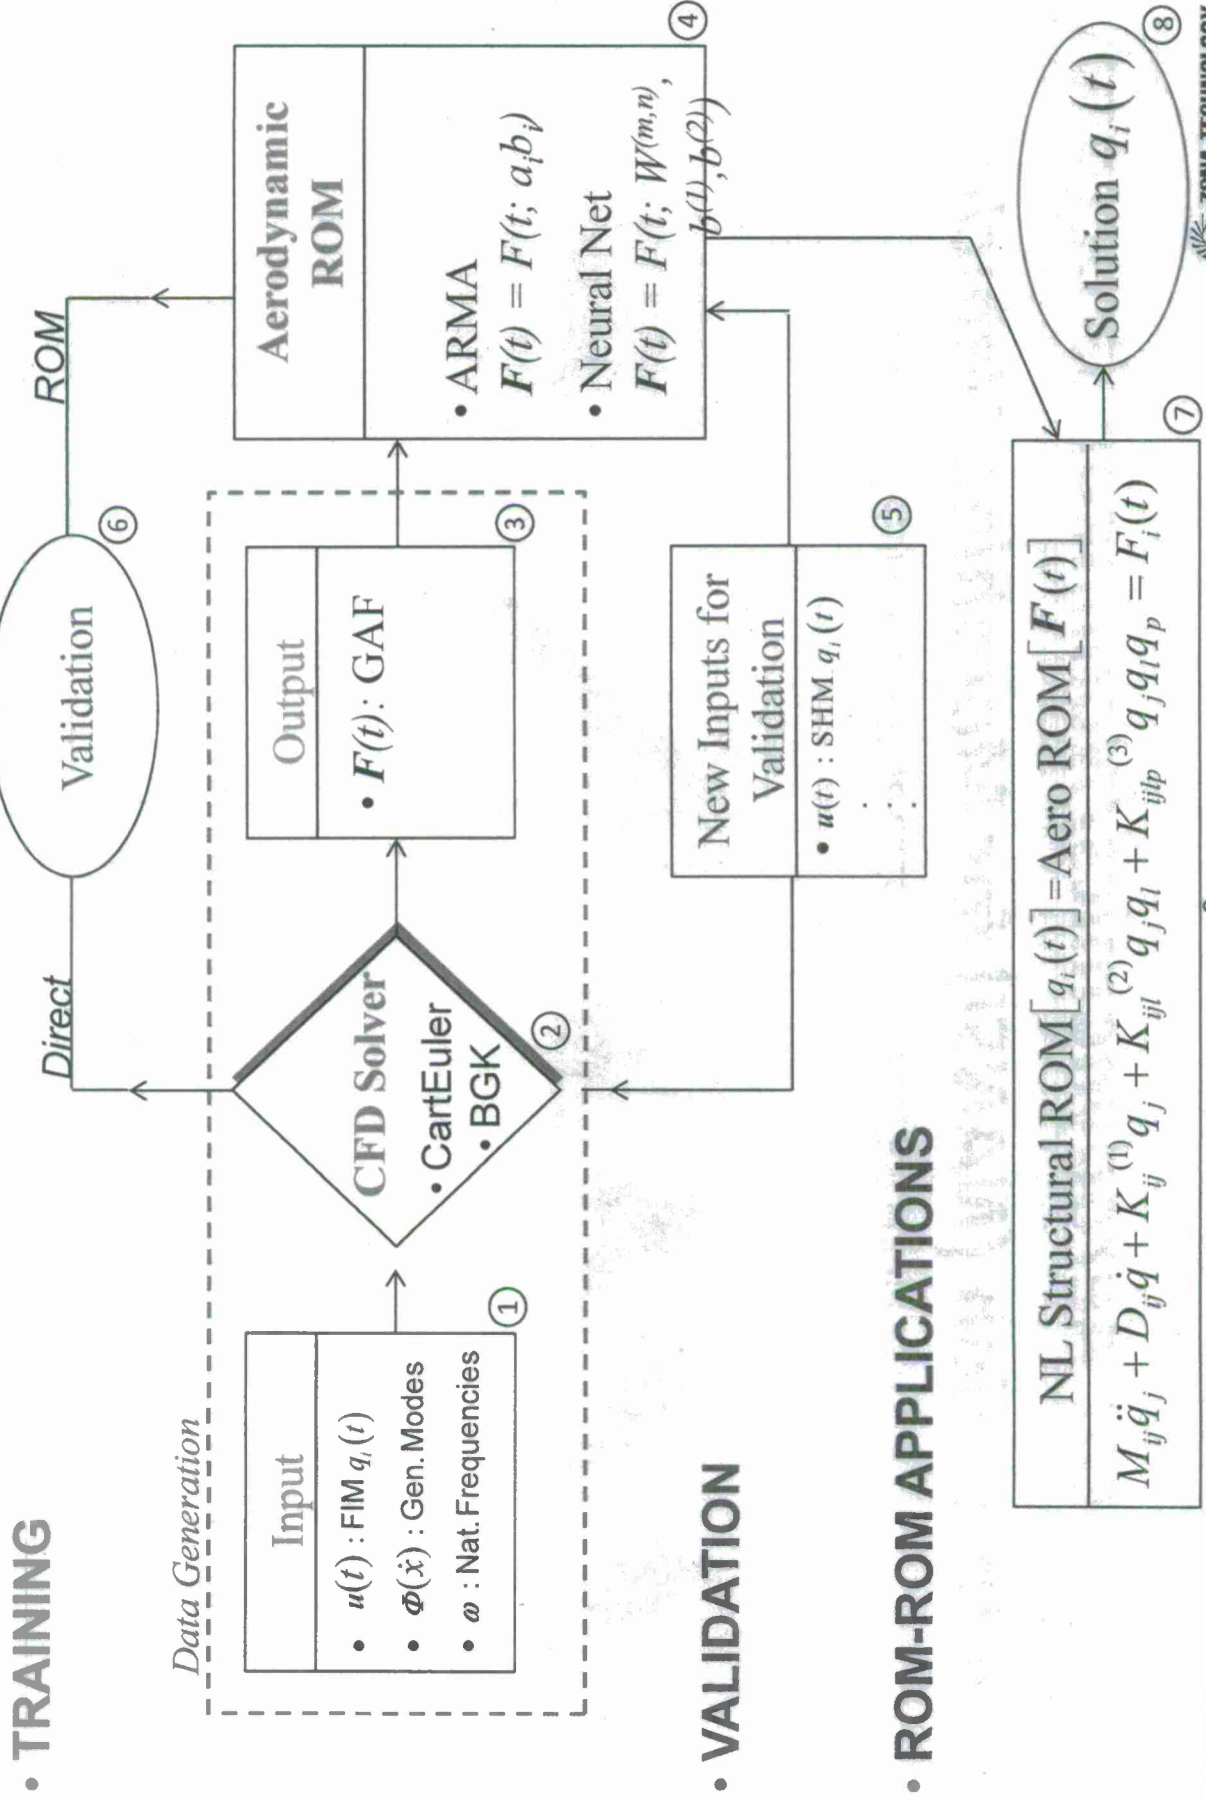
• TRAINING

Data Generation

Input

• $u(t)$ : FIM $q_i(t)$
• $\Phi(x)$ : Gen. Modes
• $\omega$ : Nat. Frequencies

①

CFD Solver
• CartEuler
• BGK

②

Direct

Output

• $F(t)$: GAF

③

Validation

⑥

ROM

Aerodynamic ROM

• ARMA
$F(t) = F(t;\ a_i b_i)$
• Neural Net
$F(t) = F(t;\ W^{(m,n)},\ b^{(1)}, b^{(2)})$

④

• VALIDATION

New Inputs for Validation

• $u(t)$ : SHM $q_i(t)$
⋮

⑤

• ROM-ROM APPLICATIONS

NL Structural ROM$[q_i(t)]$=Aero ROM$[F(t)]$

$M_{ij}\ddot{q}_j + D_{ij}\dot{q} + K_{ij}^{(1)}q_j + K_{ijl}^{(2)}q_j q_l + K_{ijlp}^{(3)}q_j q_l q_p = F_i(t)$

⑦

Solution $q_i(t)$

⑧

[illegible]